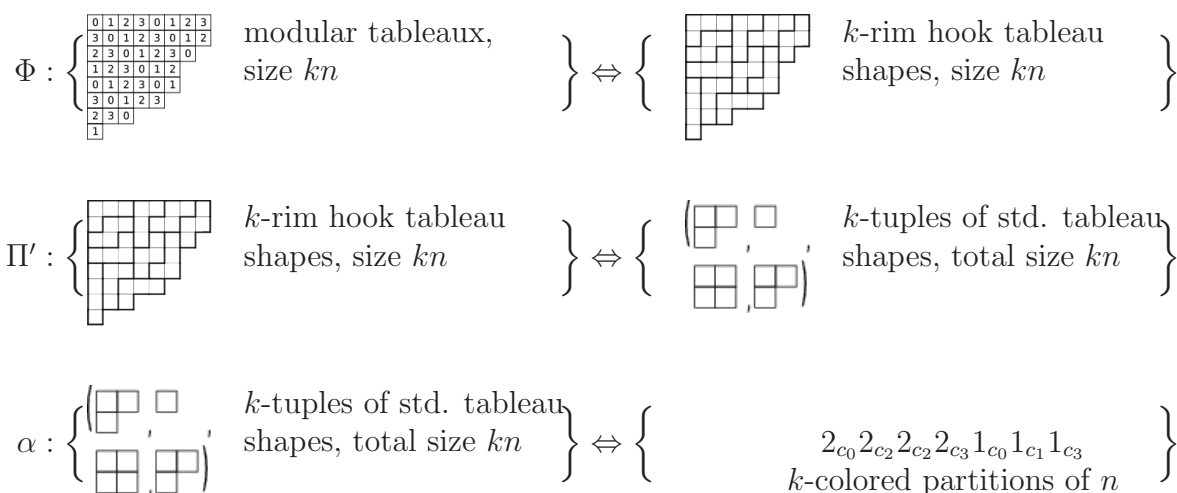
$\Phi : \left\{ \right.$

| 0 | 1 | 2 | 3 | 0 | 1 | 2 | 3 |
|---|---|---|---|---|---|---|---|
| 3 | 0 | 1 | 2 | 3 | 0 | 1 | 2 |
| 2 | 3 | 0 | 1 | 2 | 3 | 0 | |
| 1 | 2 | 3 | 0 | 1 | 2 | | |
| 0 | 1 | 2 | 3 | 0 | 1 | | |
| 3 | 0 | 1 | 2 | 3 | | | |
| 2 | 3 | 0 | | | | | |
| 1 | | | | | | | |

modular tableaux, size $kn$ $\left.\right\} \Leftrightarrow \left\{ \right.$ $k$-rim hook tableau shapes, size $kn$ $\left.\right\}$

$\Pi' : \left\{ \right.$ $k$-rim hook tableau shapes, size $kn$ $\left.\right\} \Leftrightarrow \left\{ \right.$ $k$-tuples of std. tableau shapes, total size $kn$ $\left.\right\}$

$\alpha : \left\{ \right.$ $k$-tuples of std. tableau shapes, total size $kn$ $\left.\right\} \Leftrightarrow \left\{ \right.$ $2_{c_0}2_{c_2}2_{c_2}2_{c_3}1_{c_0}1_{c_1}1_{c_3}$ $k$-colored partitions of $n$ $\left.\right\}$